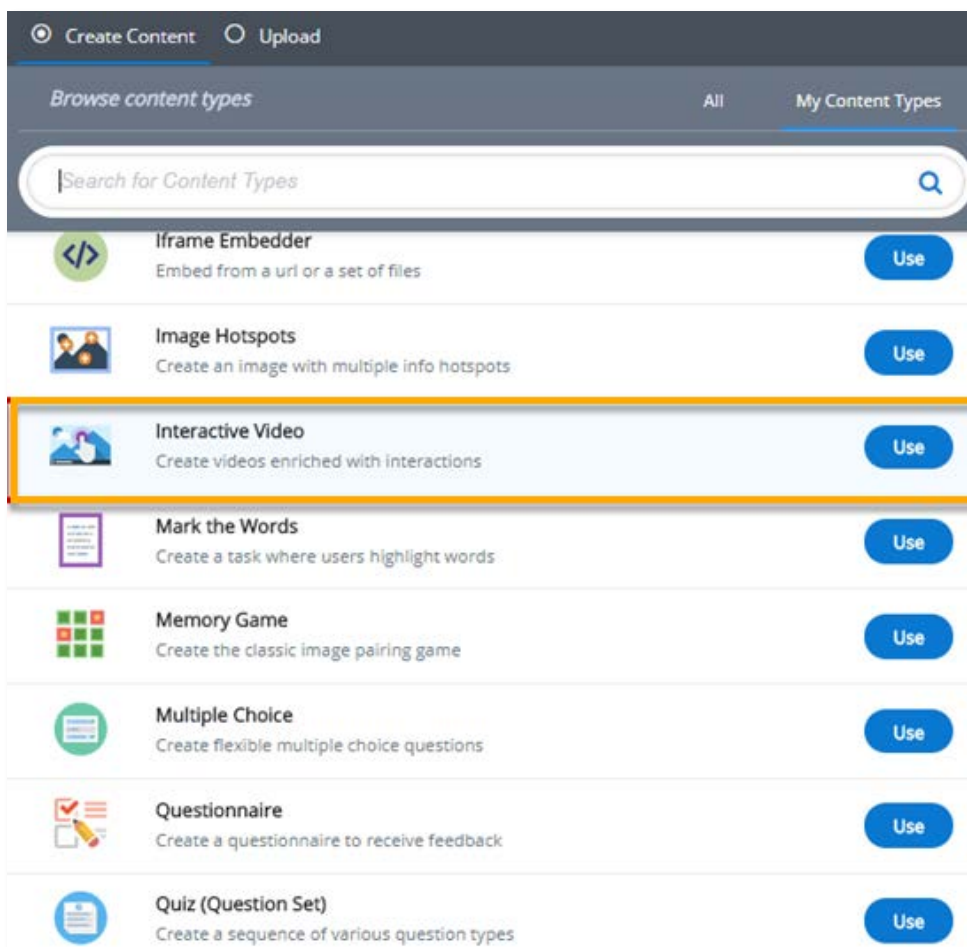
Create Content Upload

Browse content types

All

My Content Types

Search for Content Types

Iframe Embedder
Embed from a url or a set of files
Use

Image Hotspots
Create an image with multiple info hotspots
Use

Interactive Video
Create videos enriched with interactions
Use

Mark the Words
Create a task where users highlight words
Use

Memory Game
Create the classic image pairing game
Use

Multiple Choice
Create flexible multiple choice questions
Use

Questionnaire
Create a questionnaire to receive feedback
Use

Quiz (Question Set)
Create a sequence of various question types
Use